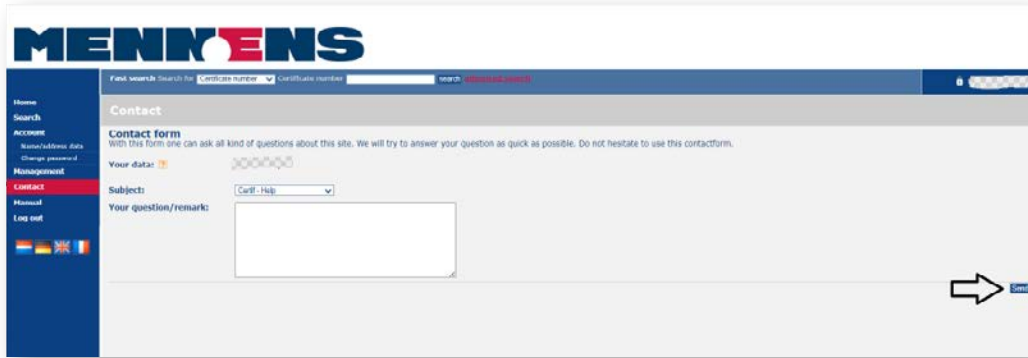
MENNENS

Fast search Search for Certificate number Certificate number search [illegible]

Home
Search
Account
Name/address data
Change password
Management
Contact
Manual
Log out

Contact

Contact form
With this form one can ask all kind of questions about this site. We will try to answer your question as quick as possible. Do not hesitate to use this contactform.

Your data: ?

Subject: Certif - Help

Your question/remark:

Send